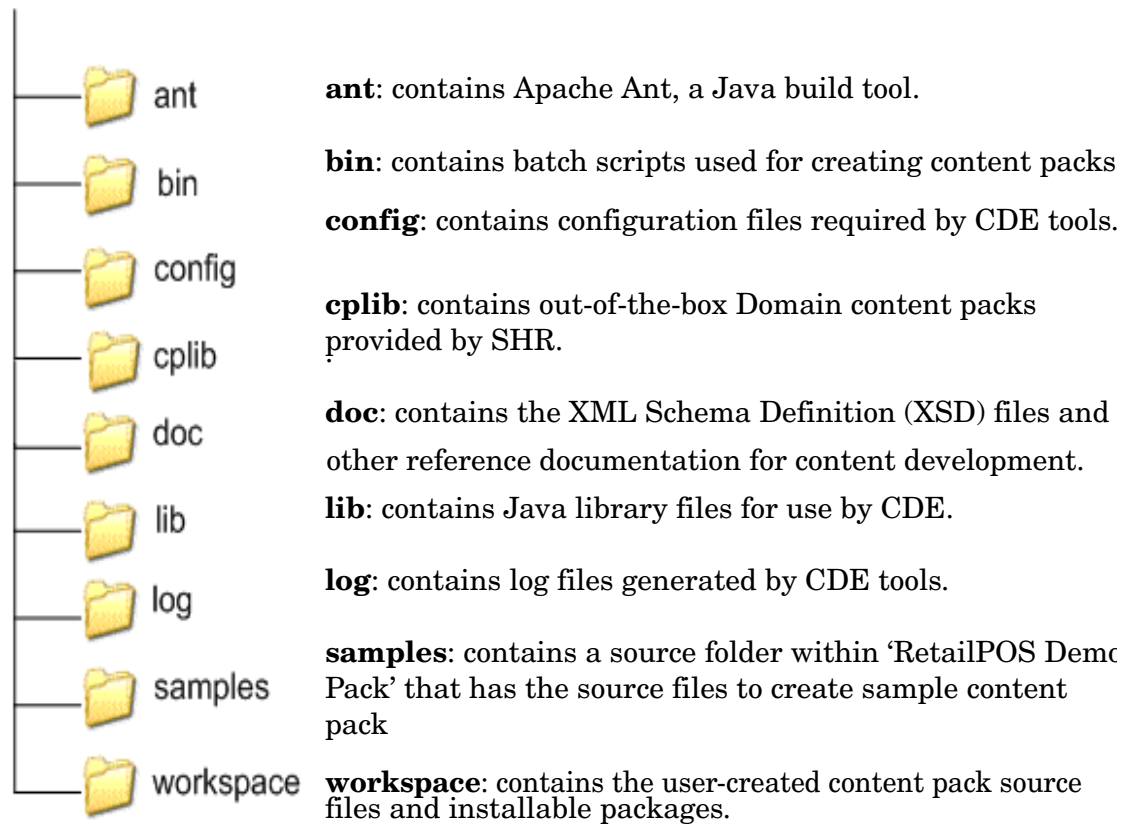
ant

bin

config

cplib

doc

lib

log

samples

workspace

ant: contains Apache Ant, a Java build tool.

bin: contains batch scripts used for creating content packs

config: contains configuration files required by CDE tools.

cplib: contains out-of-the-box Domain content packs provided by SHR.

doc: contains the XML Schema Definition (XSD) files and other reference documentation for content development.

lib: contains Java library files for use by CDE.

log: contains log files generated by CDE tools.

samples: contains a source folder within 'RetailPOS Demo Pack' that has the source files to create sample content pack

workspace: contains the user-created content pack source files and installable packages.